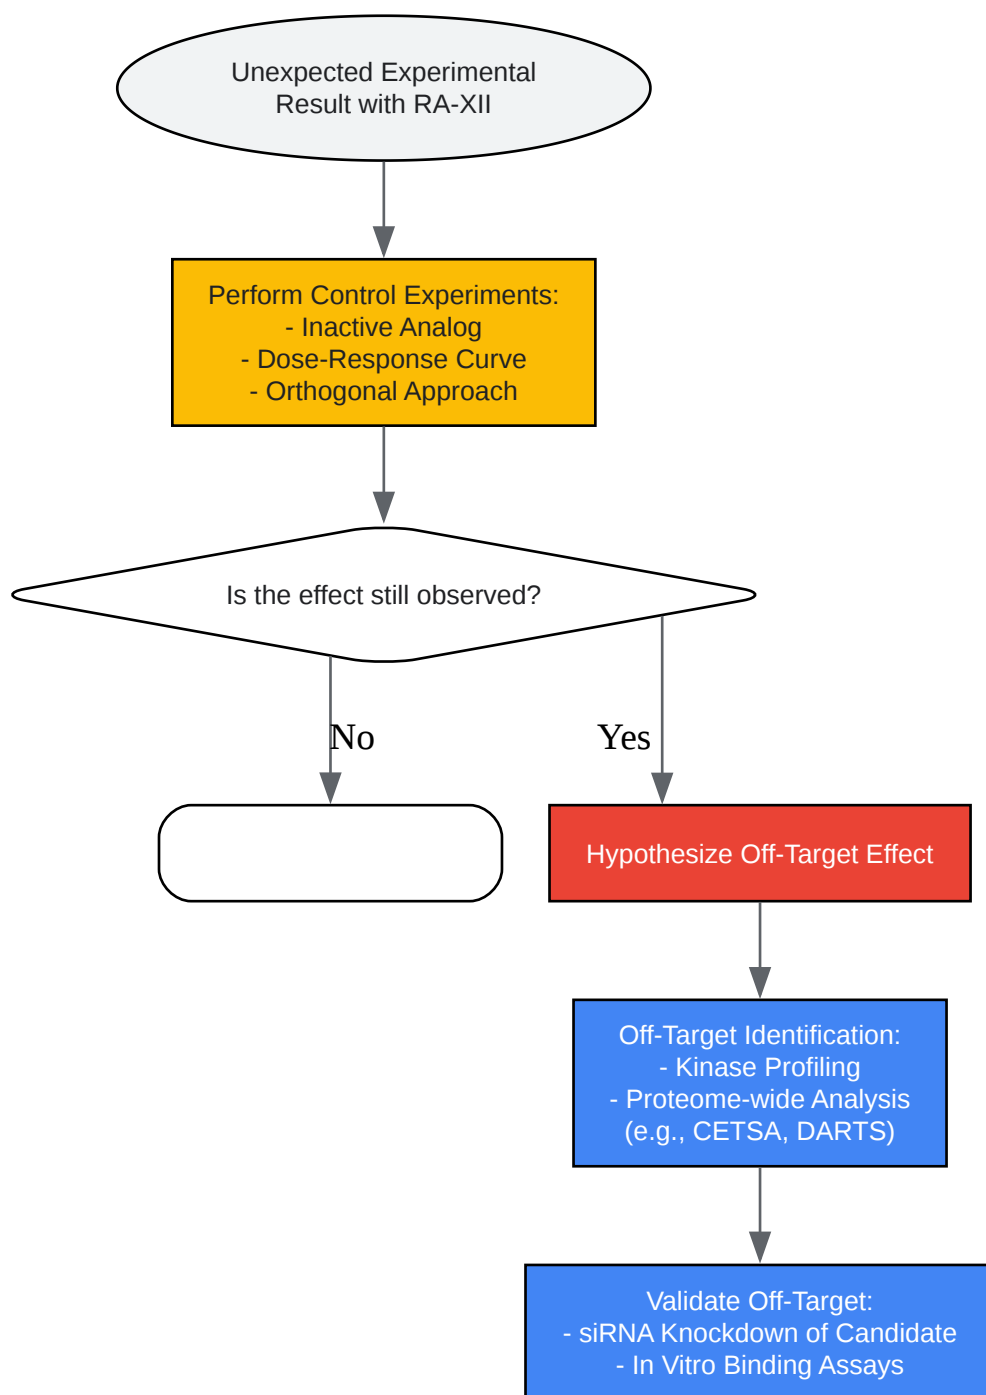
Unexpected Experimental Result with RA-XII

Perform Control Experiments:
- Inactive Analog
- Dose-Response Curve
- Orthogonal Approach

Is the effect still observed?

No

Yes

Hypothesize Off-Target Effect

Off-Target Identification:
- Kinase Profiling
- Proteome-wide Analysis
(e.g., CETSA, DARTS)

Validate Off-Target:
- siRNA Knockdown of Candidate
- In Vitro Binding Assays